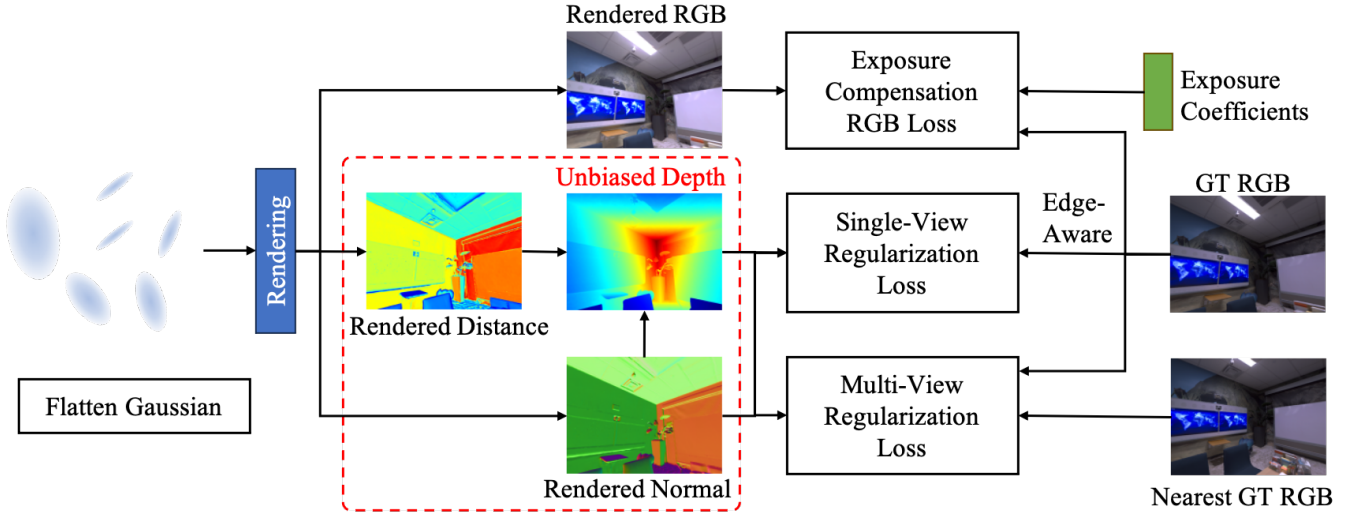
Rendered RGB

Exposure Compensation RGB Loss

Exposure Coefficients

Unbiased Depth

GT RGB

Edge-Aware

Rendering

Single-View Regularization Loss

Rendered Distance

Flatten Gaussian

Multi-View Regularization Loss

Rendered Normal

Nearest GT RGB